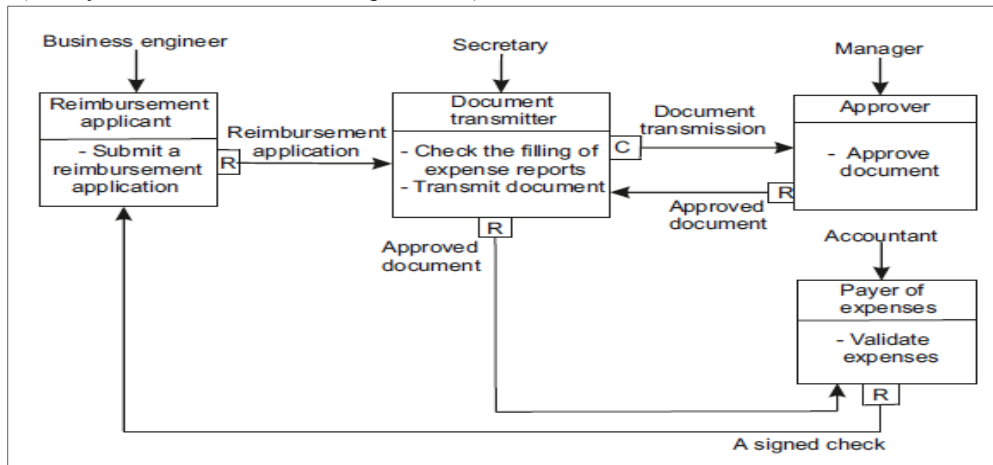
Business engineer

Reimbursement applicant

- Submit a reimbursement application

R

Reimbursement application

Secretary

Document transmitter

- Check the filling of expense reports
- Transmit document

C

R

Approved document

Document transmission

Manager

Approver

- Approve document

R

Approved document

Accountant

Payer of expenses

- Validate expenses

R

A signed check